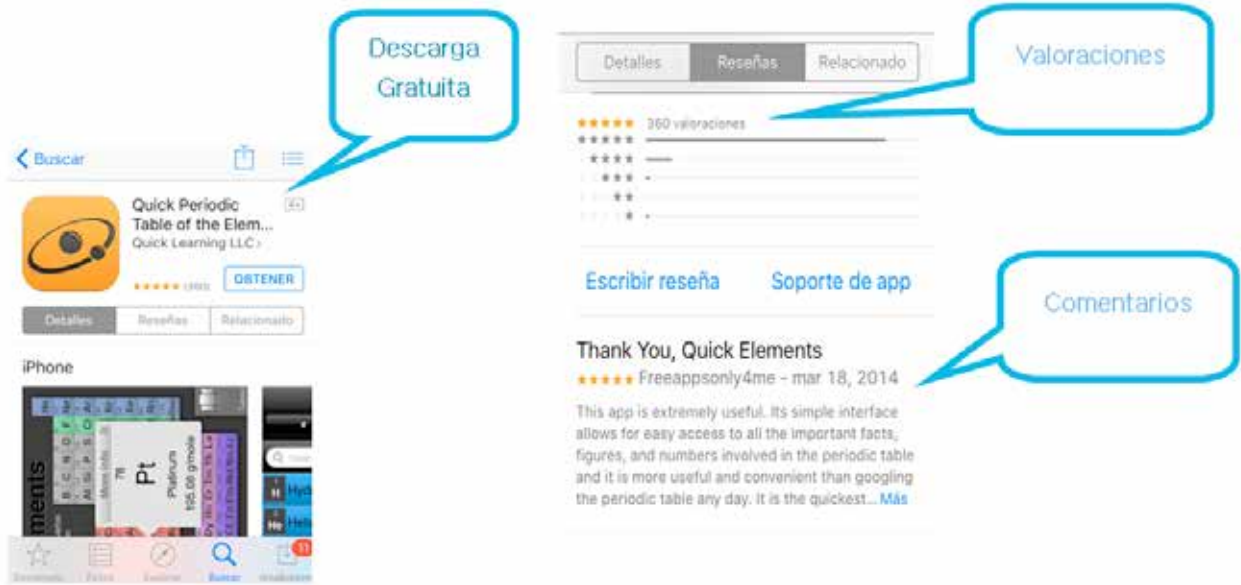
Descarga Gratuita

< Buscar

Quick Periodic Table of the Elem...
Quick Learning LLC >
4+
★★★★★ (360)
OBTENER

Detalles | Reseñas | Relacionado

iPhone

Pt
Platinum
195.08 g/mole
78

ements

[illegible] | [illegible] | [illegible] | Buscar | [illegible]
11

Detalles | Reseñas | Relacionado

Valoraciones

★★★★★ 360 valoraciones

Escribir reseña    Soporte de app

Comentarios

Thank You, Quick Elements
★★★★★ Freeappsonly4me – mar 18, 2014
This app is extremely useful. Its simple interface allows for easy access to all the important facts, figures, and numbers involved in the periodic table and it is more useful and convenient than googling the periodic table any day. It is the quickest... Más